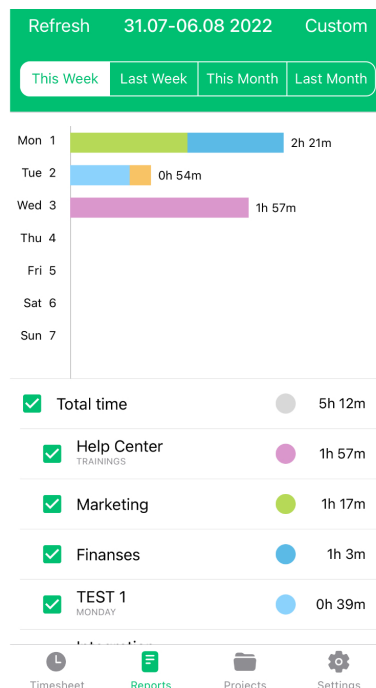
Refresh 31.07-06.08 2022 Custom

This Week | Last Week | This Month | Last Month

Mon 1 2h 21m
Tue 2 0h 54m
Wed 3 1h 57m
Thu 4
Fri 5
Sat 6
Sun 7

Total time 5h 12m

Help Center
TRAININGS
1h 57m

Marketing 1h 17m

Finanses 1h 3m

TEST 1
MONDAY
0h 39m

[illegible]

Timesheet Reports Projects Settings